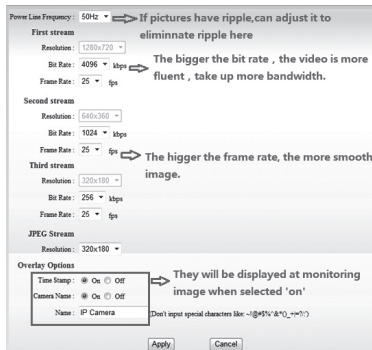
Power Line Frequency : 50Hz ▾ If pictures have ripple,can adjust it to eliminnate ripple here

First stream

Resolution : 1280x720 ▾

Bit Rate : 4096 ▾ kbps The bigger the bit rate , the video is more fluent , take up more bandwidth.

Frame Rate : 25 ▾ fps

Second stream

Resolution : 640x360 ▾

Bit Rate : 1024 ▾ kbps

Frame Rate : 25 ▾ fps The higger the frame rate, the more smooth image.

Third stream

Resolution : 320x180 ▾

Bit Rate : 256 ▾ kbps

Frame Rate : 25 ▾ fps

JPEG Stream

Resolution : 320x180 ▾

Overlay Options

Time Stamp : On Off They will be displayed at monitoring image when selected 'on'

Camera Name : On Off

Name : IP Camera (Don't input special characters like: ~!@#$%^&*()_+=/?/)

Apply Cancel